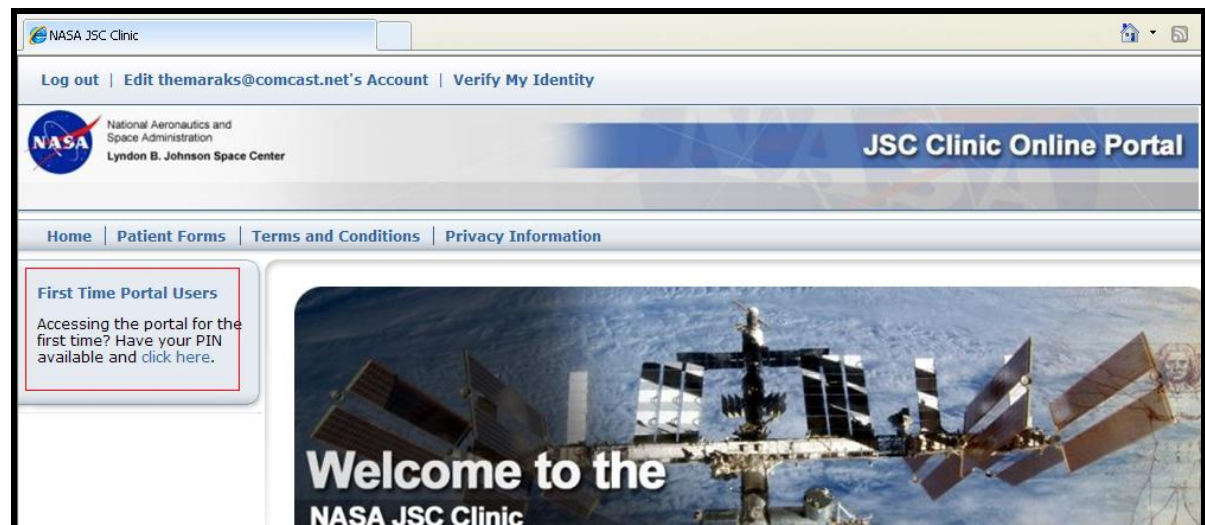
NASA JSC Clinic

Log out | Edit themaraks@comcast.net's Account | Verify My Identity

NASA National Aeronautics and Space Administration Lyndon B. Johnson Space Center

JSC Clinic Online Portal

Home | Patient Forms | Terms and Conditions | Privacy Information

First Time Portal Users

Accessing the portal for the first time? Have your PIN available and click here.

Welcome to the NASA JSC Clinic